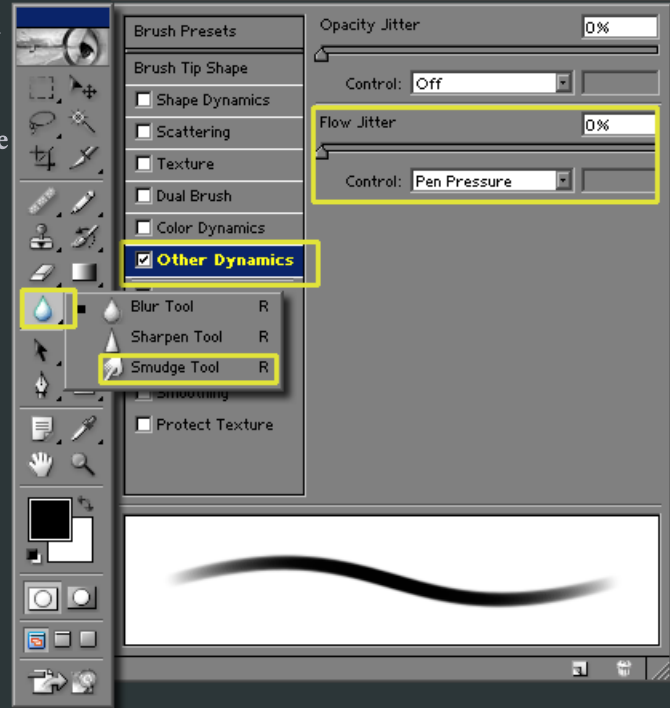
Brush Presets
Brush Tip Shape
Shape Dynamics
Scattering
Texture
Dual Brush
Color Dynamics
Other Dynamics
Smoothing
Protect Texture

Blur Tool R
Sharpen Tool R
Smudge Tool R

Opacity Jitter 0%
Control: Off
Flow Jitter 0%
Control: Pen Pressure